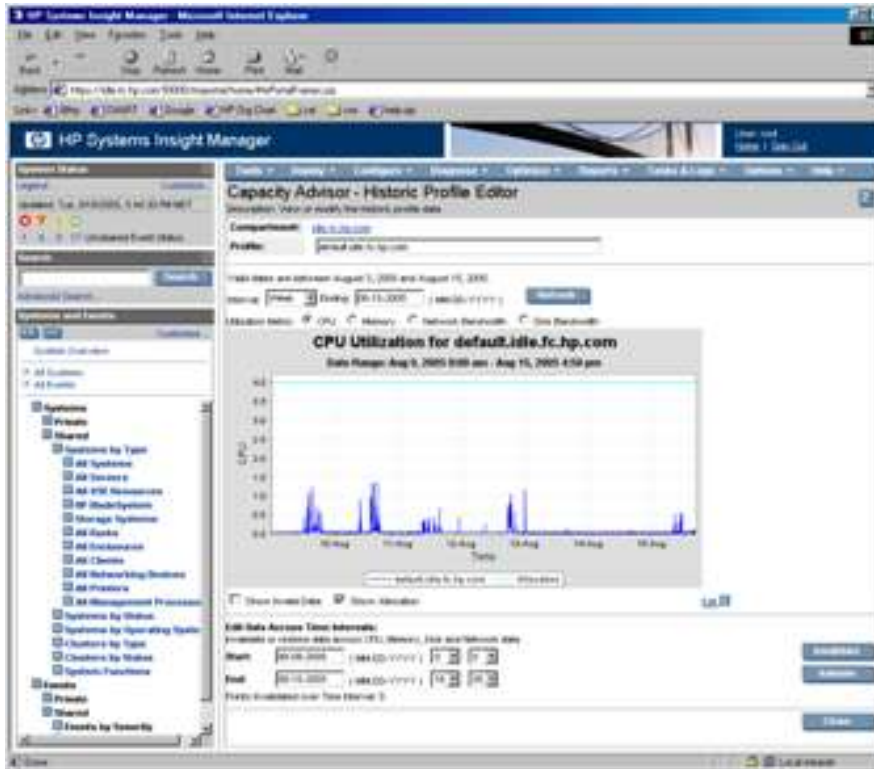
HP Systems Insight Manager - Microsoft Internet Explorer

File Edit View Favorites Tools Help

Back Stop Refresh Home Print Mail

Address https://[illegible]

HP Systems Insight Manager

System Status

Search

Advanced Search...

Systems and Events

Customize...

System Overview

All Systems
All Events

Systems
Private
Shared
Systems by Type
All Systems
All Servers
All VSE Resources
HP BladeSystem
Storage Systems
All Racks
All Enclosures
All Clients
All Networking Devices
All Printers
All Management Processors
Systems by Status
Systems by Operating System
Clusters by Type
Clusters by Status
System Functions
Events
Private
Shared
Events by Severity

Tools Deploy Configure Diagnose Optimize Reports Tasks & Logs Options Help

Capacity Advisor - Historic Profile Editor

Compartment:
Profile: default.idle.fc.hp.com

Interval: Week Ending: 08-15-2005 (MM-DD-YYYY) Refresh

Utilization Metric: CPU Memory Network Bandwidth Disk Bandwidth

CPU Utilization for default.idle.fc.hp.com

Data Range: Aug 9, 2005 0:00 am - Aug 15, 2005 4:59 pm

4.0
3.5
3.0
2.5
2.0
1.5
1.0
0.5
0.0

CPU

10-Aug 11-Aug 12-Aug 13-Aug 14-Aug 15-Aug

Time

Show Invalid Data Show Allocation

Edit Data Across Time Intervals:

Start: 08-09-2005 (MM-DD-YYYY)
End: 08-15-2005 (MM-DD-YYYY)

Invalidate
Validate
Close

Done Local intranet